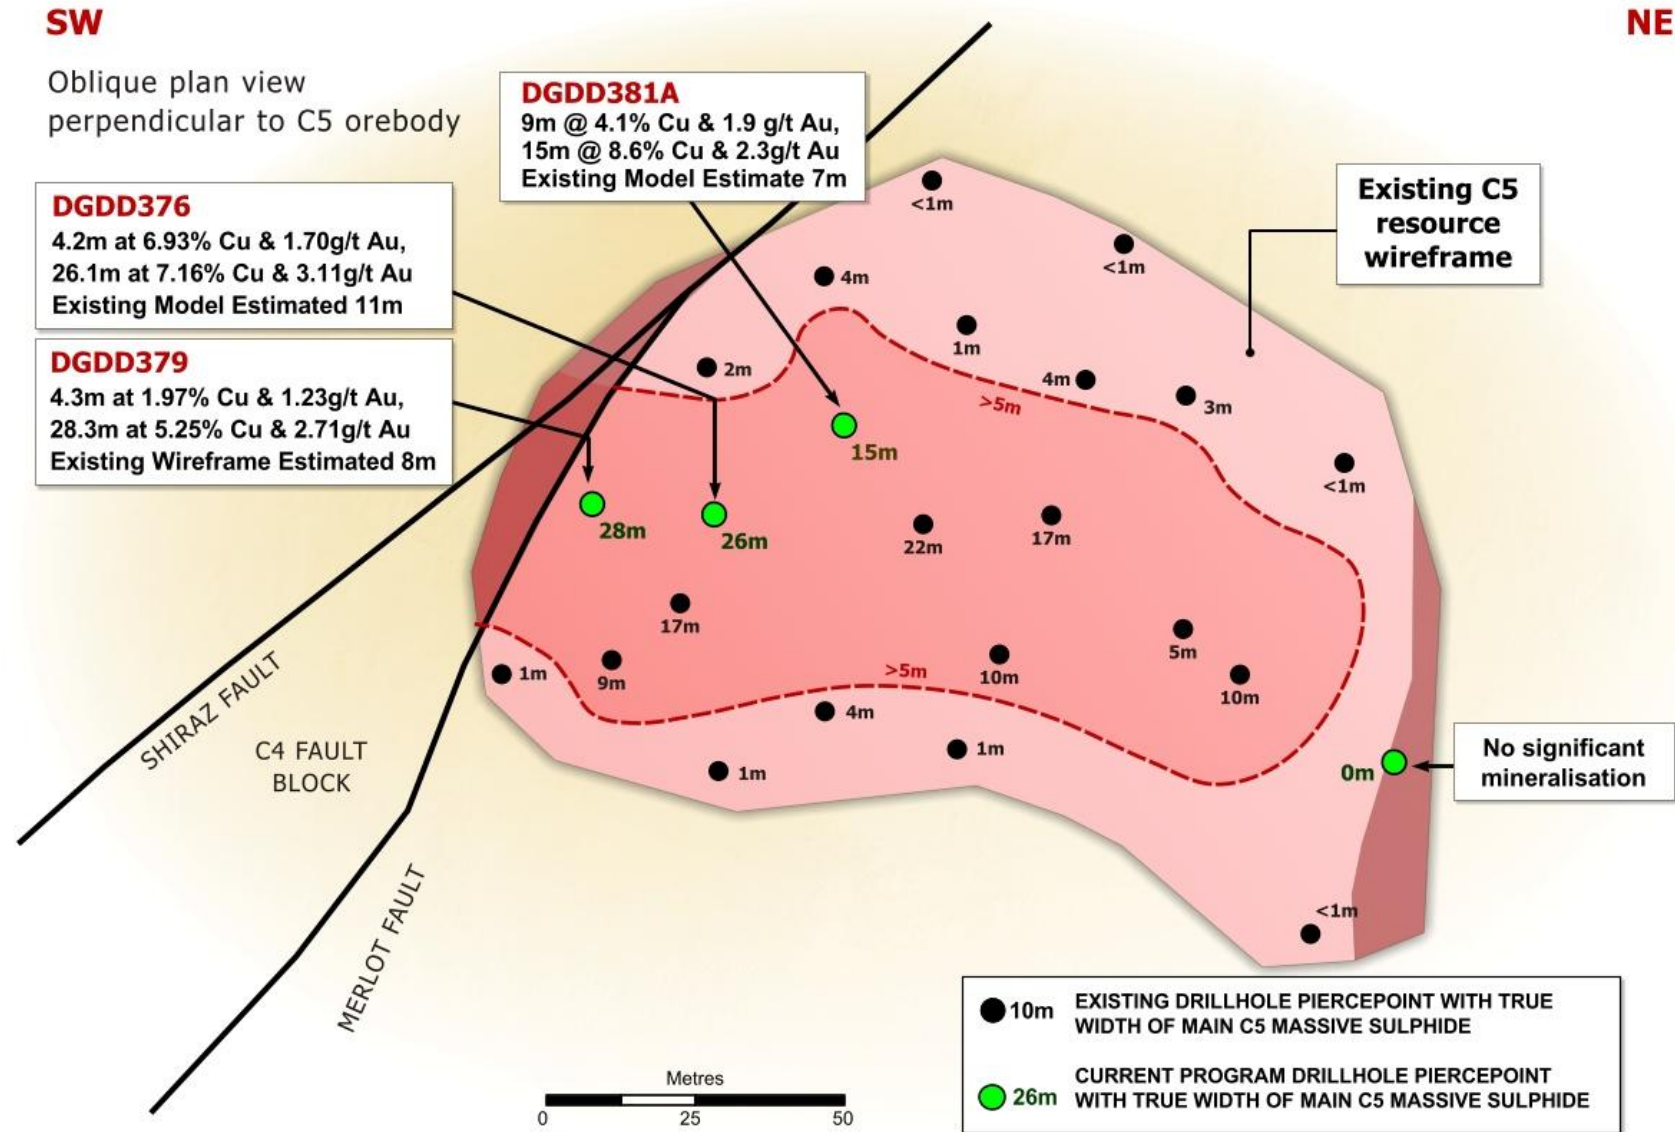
SW

NE

Oblique plan view perpendicular to C5 orebody

DGDD381A
9m @ 4.1% Cu & 1.9 g/t Au,
15m @ 8.6% Cu & 2.3g/t Au
Existing Model Estimate 7m

DGDD376
4.2m at 6.93% Cu & 1.70g/t Au,
26.1m at 7.16% Cu & 3.11g/t Au
Existing Model Estimated 11m

DGDD379
4.3m at 1.97% Cu & 1.23g/t Au,
28.3m at 5.25% Cu & 2.71g/t Au
Existing Wireframe Estimated 8m

Existing C5 resource wireframe

<1m
<1m
4m
1m
2m
4m
3m
>5m
15m
<1m
28m
26m
22m
17m
17m
5m
1m
9m
>5m
10m
10m
4m
1m
1m
0m
<1m

No significant mineralisation

SHIRAZ FAULT

C4 FAULT BLOCK

MERLOT FAULT

Metres
0 25 50

10m EXISTING DRILLHOLE PIERCEPOINT WITH TRUE WIDTH OF MAIN C5 MASSIVE SULPHIDE

26m CURRENT PROGRAM DRILLHOLE PIERCEPOINT WITH TRUE WIDTH OF MAIN C5 MASSIVE SULPHIDE